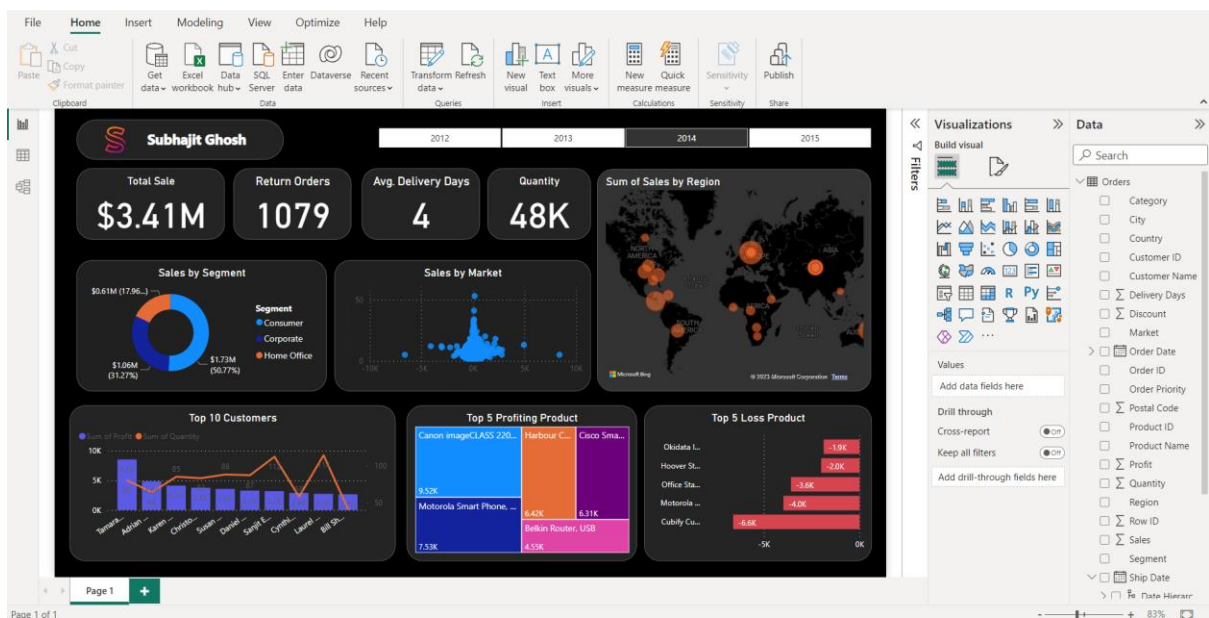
File Home Insert Modeling View Optimize Help

Paste Cut Copy Format painter Clipboard

Get data Excel workbook Data hub SQL Server Enter data Dataverse Recent sources Data

Transform data Refresh Queries

New visual Text box More visuals Insert

New measure Quick measure Calculations

Sensitivity Sensitivity

Publish Share

Subhajit Ghosh

2012 2013 2014 2015

Total Sale
$3.41M

Return Orders
1079

Avg. Delivery Days
4

Quantity
48K

Sum of Sales by Region

NORTH AMERICA
SOUTH AMERICA

Microsoft Bing
© 2023 Microsoft Corporation Terms

Sales by Segment

$0.61M (17.96...)
$1.06M (31.27%)
$1.73M (50.77%)

Segment
Consumer
Corporate
Home Office

Sales by Market

50
0
-10K -5K 0K 5K 10K

Top 10 Customers

Sum of Profit Sum of Quantity

10K
5K
0K
85 88 113
100
50

Tamara... Adrian ... Karen ... Christo... Susan ... Daniel ... Sanjit E... Cynthi... Laurel ... Bill Sh...

Top 5 Profiting Product

Canon imageCLASS 220... Harbour C... Cisco Sma...
9.52K
Motorola Smart Phone, ...
6.42K 6.31K
Belkin Router, USB
7.53K 4.55K

Top 5 Loss Product

Okidata I... -1.9K
Hoover St... -2.0K
Office Sta... -3.6K
Motorola ... -4.0K
Cubify Cu... -6.6K
-5K 0K

Page 1 +

Page 1 of 1

Filters

Visualizations
Build visual

R Py

Values
Add data fields here

Drill through
Cross-report Off
Keep all filters Off
Add drill-through fields here

Data
Search

Orders
Category
City
Country
Customer ID
Customer Name
Delivery Days
Discount
Market
Order Date
Order ID
Order Priority
Postal Code
Product ID
Product Name
Profit
Quantity
Region
Row ID
Sales
Segment
Ship Date
Date Hierarc

83%